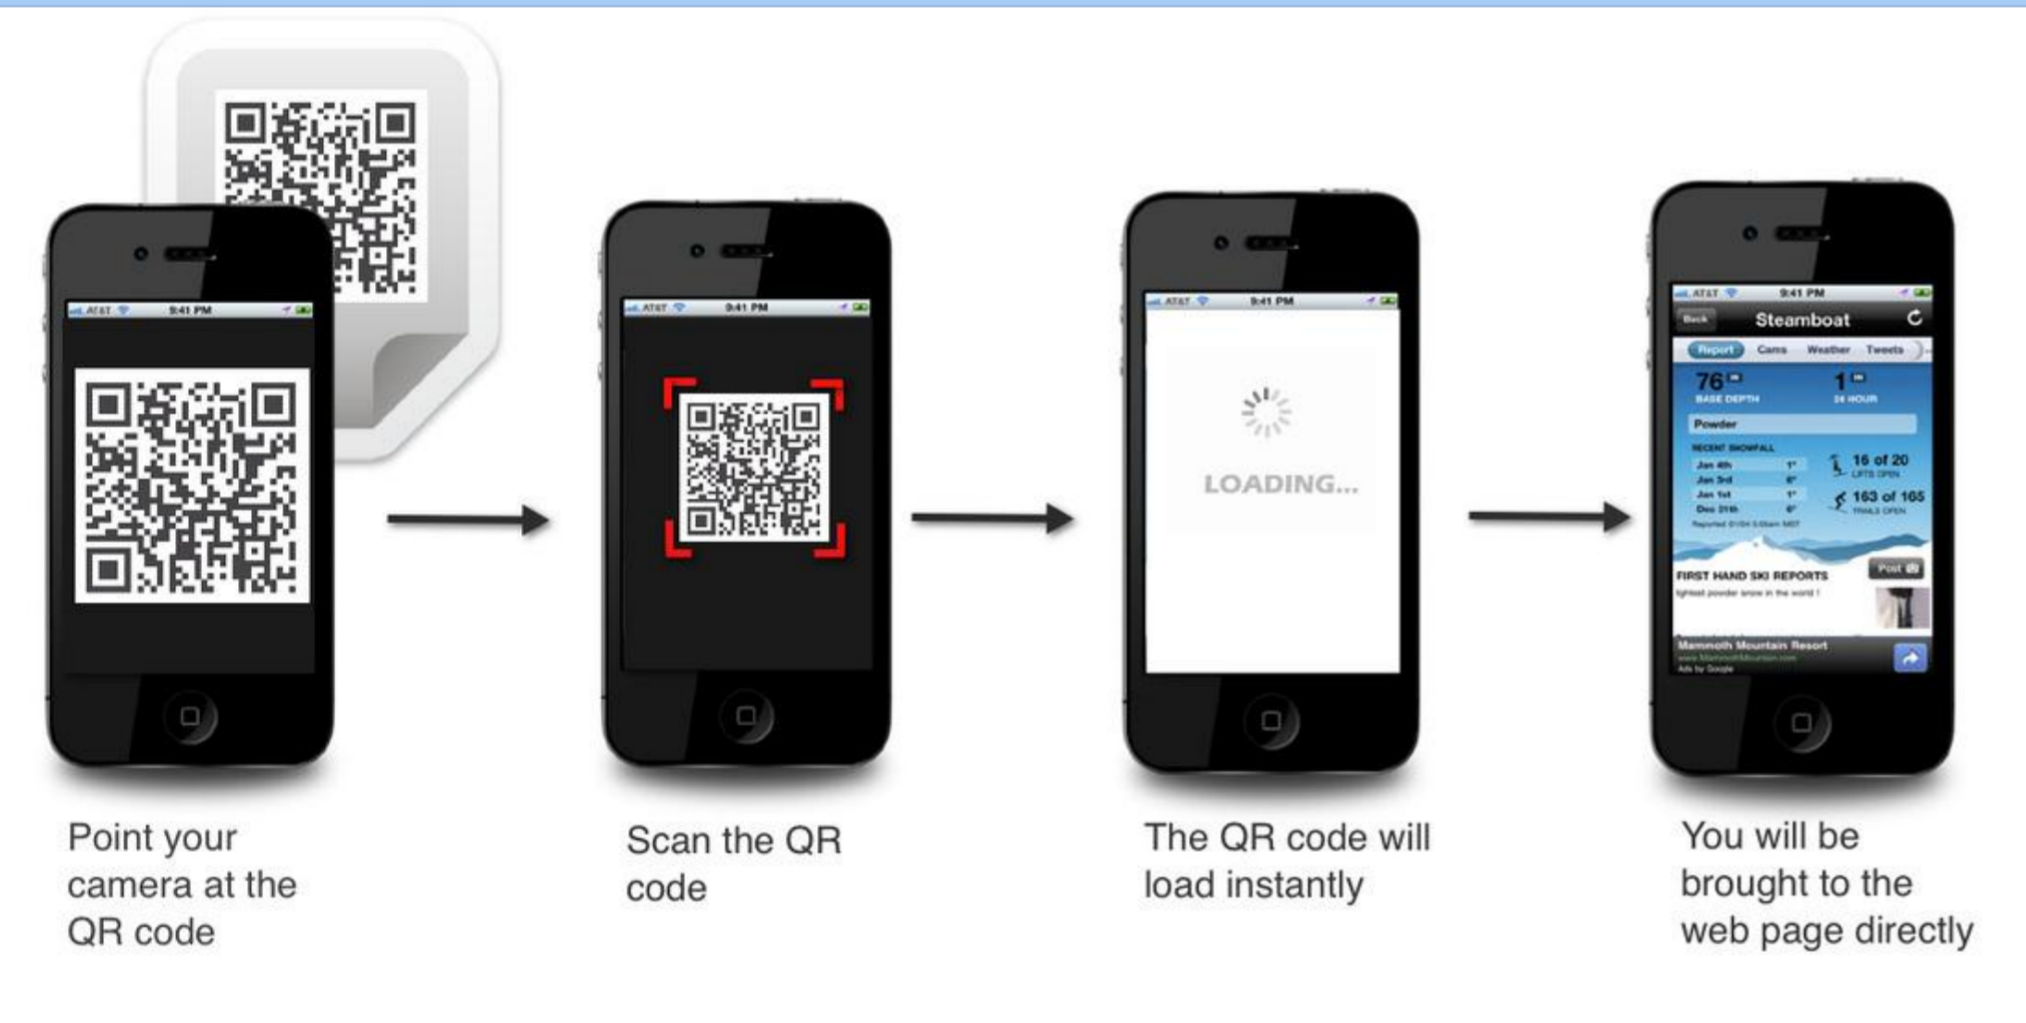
AT&T 9:41 PM

Point your camera at the QR code

AT&T 9:41 PM

Scan the QR code

AT&T 9:41 PM

LOADING...

The QR code will load instantly

AT&T 9:41 PM

Back Steamboat

Report Cams Weather Tweets

76" BASE DEPTH

1" 24 HOUR

Powder

RECENT SNOWFALL

Jan 4th 1"

Jan 3rd 6"

Jan 1st 1"

Dec 31th 6"

16 of 20 LIFTS OPEN

163 of 165 TRAILS OPEN

FIRST HAND SKI REPORTS

Post

Mammoth Mountain Resort

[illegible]

Ads by Google

You will be brought to the web page directly